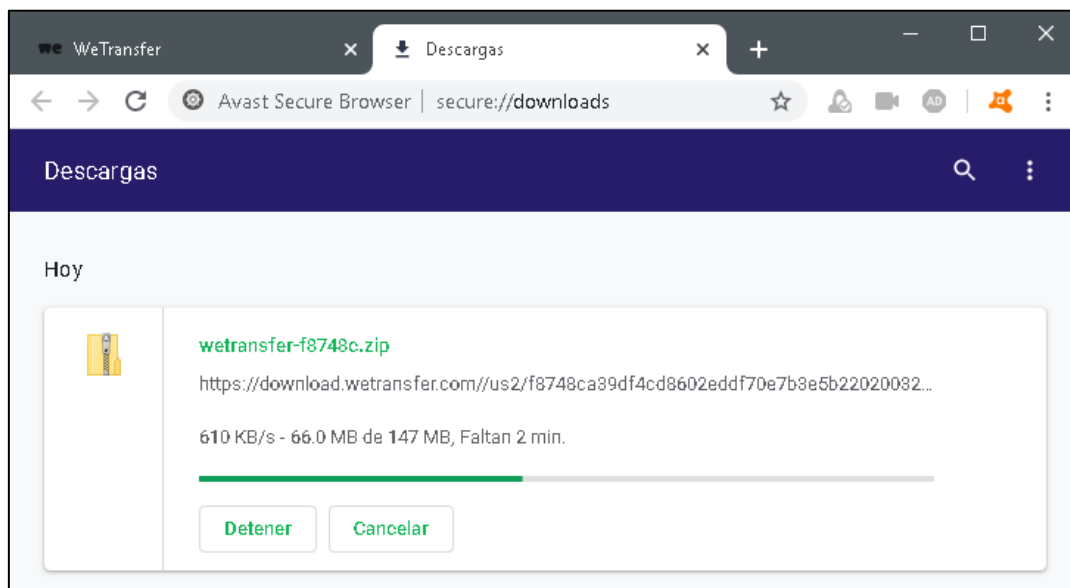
we WeTransfer
Descargas
Avast Secure Browser | secure://downloads
AD
Descargas
Hoy
wetransfer-f8748c.zip
https://download.wetransfer.com//us2/f8748ca39df4cd8602eddf70e7b3e5b22020032...
610 KB/s - 66.0 MB de 147 MB, Faltan 2 min.
Detener
Cancelar